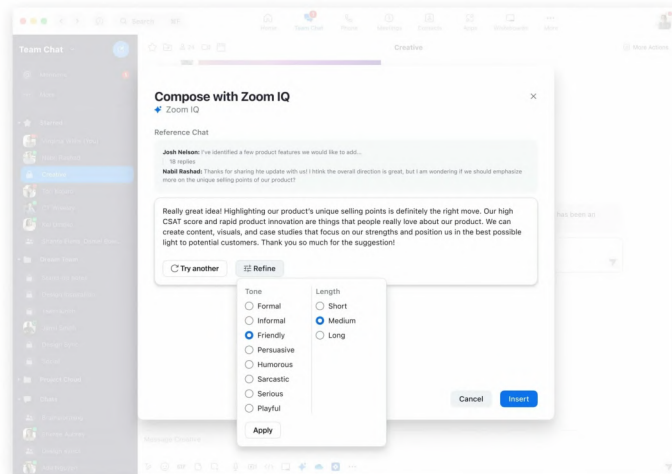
Search

Home

Team Chat

Team Chat

Creative

Compose with Zoom IQ

Zoom IQ

Reference Chat

Josh Nelson: I've identified a few product features we would like to add...

18 replies

Nabil Rashad: Thanks for sharing the update with us! I think the overall direction is great, but I am wondering if we should emphasize more on the unique selling points of our product?

Really great idea! Highlighting our product's unique selling points is definitely the right move. Our high CSAT score and rapid product innovation are things that people really love about our product. We can create content, visuals, and case studies that focus on our strengths and position us in the best possible light to potential customers. Thank you so much for the suggestion!

Try another

Refine

Tone

Formal

Informal

Friendly

Persuasive

Humorous

Sarcastic

Serious

Playful

Length

Short

Medium

Long

Apply

Cancel

Insert